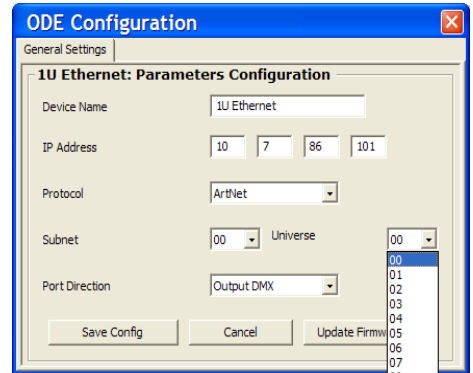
ODE Configuration

General Settings

1U Ethernet: Parameters Configuration

Device Name 1U Ethernet

IP Address 10 7 86 101

Protocol ArtNet

Subnet 00 Universe 00

00
01
02
03
04
05
06
07

Port Direction Output DMX

Save Config Cancel Update Firmw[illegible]